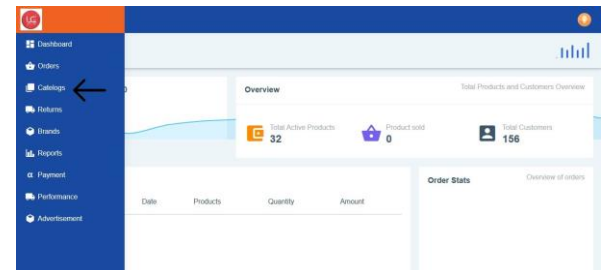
Dashboard
Orders
Catalogs
Returns
Brands
Reports
Payment
Performance
Advertisement

Overview
Total Products and Customers Overview
Total Active Products
32
Product sold
0
Total Customers
156

Date
Products
Quantity
Amount

Order Stats
Overview of orders